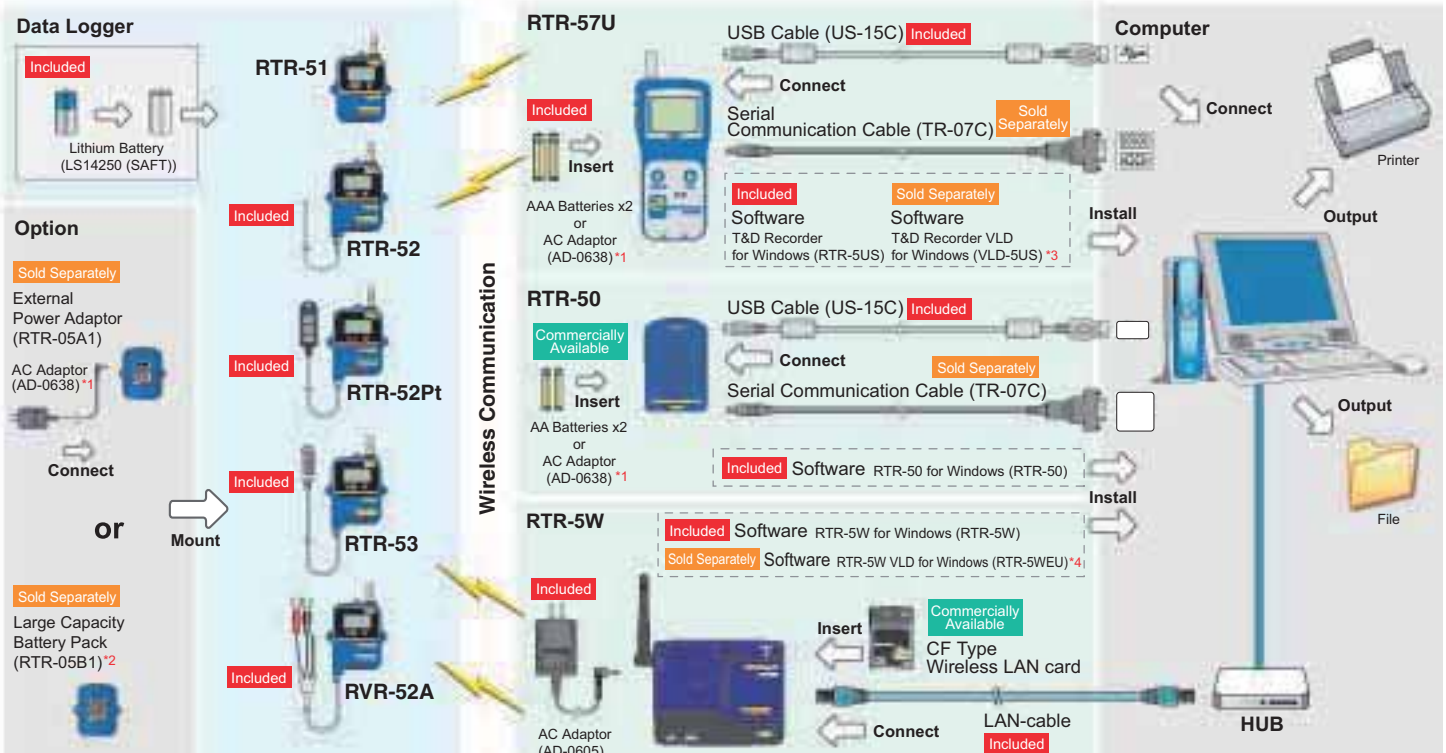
Data Logger

Included

Lithium Battery (LS14250 (SAFT))

Option

Sold Separately

External Power Adaptor (RTR-05A1)

AC Adaptor (AD-0638) *1

Connect

or

Sold Separately

Large Capacity Battery Pack (RTR-05B1) *2

Mount

RTR-51

Included

RTR-52

Included

RTR-52Pt

Included

RTR-53

Included

RVR-52A

Wireless Communication

RTR-57U

Included

Insert

AAA Batteries x2 or AC Adaptor (AD-0638) *1

USB Cable (US-15C) Included

Connect

Serial Communication Cable (TR-07C) Sold Separately

Included
Software
T&D Recorder for Windows (RTR-5US)

Sold Separately
Software
T&D Recorder VLD for Windows (VLD-5US) *3

RTR-50

Commercially Available

Insert

AA Batteries x2 or AC Adaptor (AD-0638) *1

USB Cable (US-15C) Included

Connect

Sold Separately

Serial Communication Cable (TR-07C)

Included Software RTR-50 for Windows (RTR-50)

RTR-5W

Included Software RTR-5W for Windows (RTR-5W)

Sold Separately Software RTR-5W VLD for Windows (RTR-5WEU) *4

Included

AC Adaptor (AD-0605)

Insert

Commercially Available

CF Type Wireless LAN card

Connect

LAN-cable

Included

Computer

Connect

Printer

Output

Install

Install

Output

File

HUB